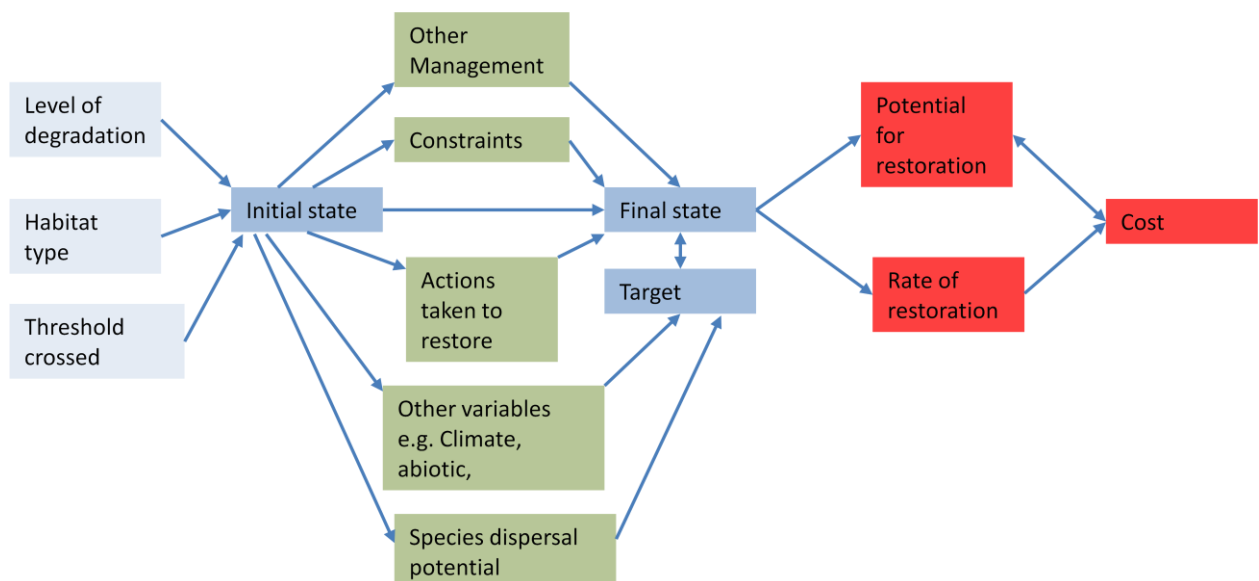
Level of degradation

Habitat type

Threshold crossed

Initial state

Other Management

Constraints

Actions taken to restore

Other variables e.g. Climate, abiotic,

Species dispersal potential

Final state

Target

Potential for restoration

Rate of restoration

Cost